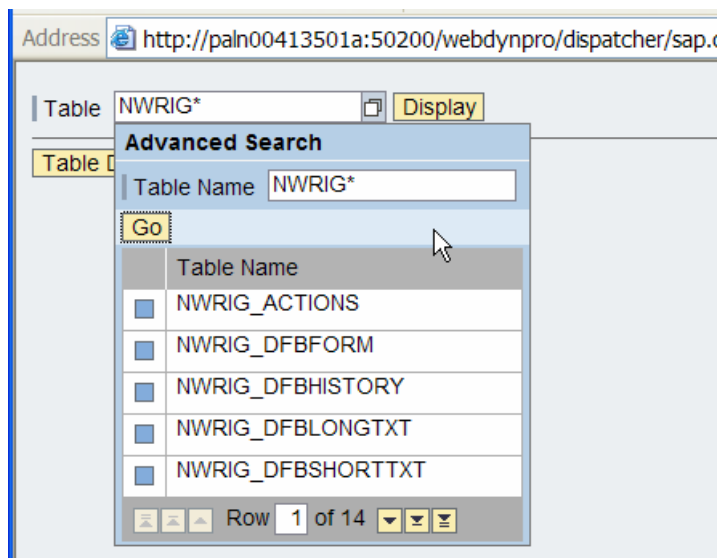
Address http://paln00413501a:50200/webdynpro/dispatcher/sap.c

Table NWRIG* Display

Table D

Advanced Search

Table Name NWRIG*

Go

| | Table Name |
|---|---|
| | NWRIG_ACTIONS |
| | NWRIG_DFBFORM |
| | NWRIG_DFBHISTORY |
| | NWRIG_DFBLONGTXT |
| | NWRIG_DFBSHORTTXT |

Row 1 of 14